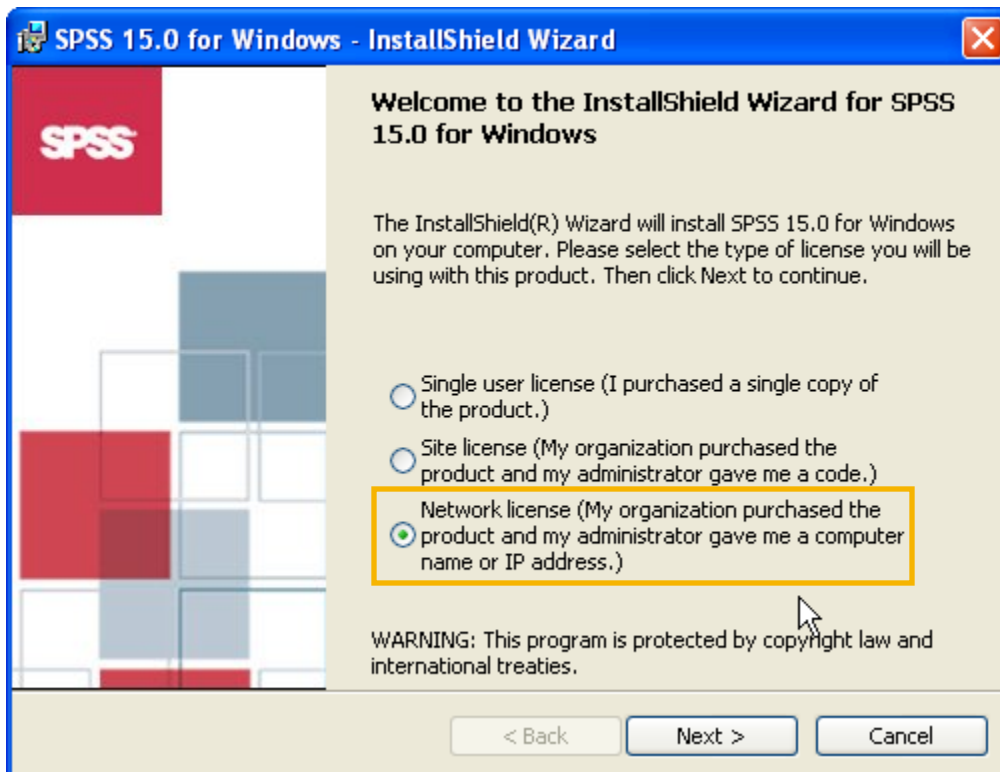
SPSS 15.0 for Windows - InstallShield Wizard

SPSS

Welcome to the InstallShield Wizard for SPSS 15.0 for Windows

The InstallShield(R) Wizard will install SPSS 15.0 for Windows on your computer. Please select the type of license you will be using with this product. Then click Next to continue.

Single user license (I purchased a single copy of the product.)

Site license (My organization purchased the product and my administrator gave me a code.)

Network license (My organization purchased the product and my administrator gave me a computer name or IP address.)

WARNING: This program is protected by copyright law and international treaties.

< Back Next > Cancel